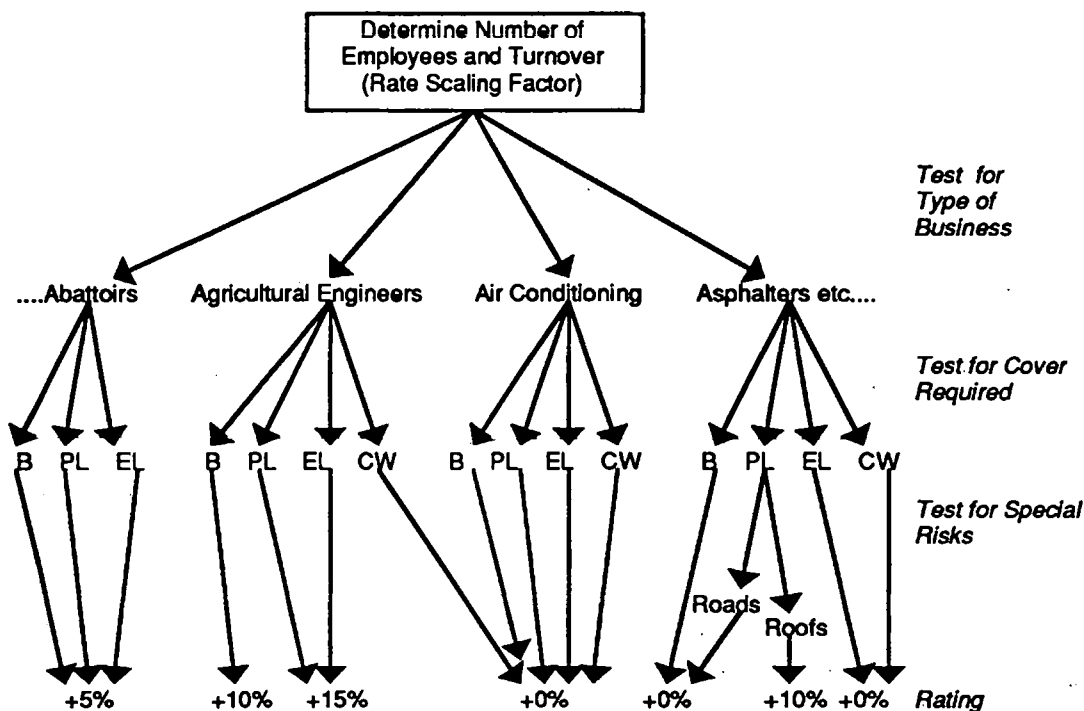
Determine Number of Employees and Turnover (Rate Scaling Factor)

Test for Type of Business

....Abattoirs Agricultural Engineers Air Conditioning Asphalters etc....

Test for Cover Required

B PL EL B PL EL CW B PL EL CW B PL EL CW

Test for Special Risks

Roads Roofs

+5% +10% +15% +0% +0% +10% +0% Rating